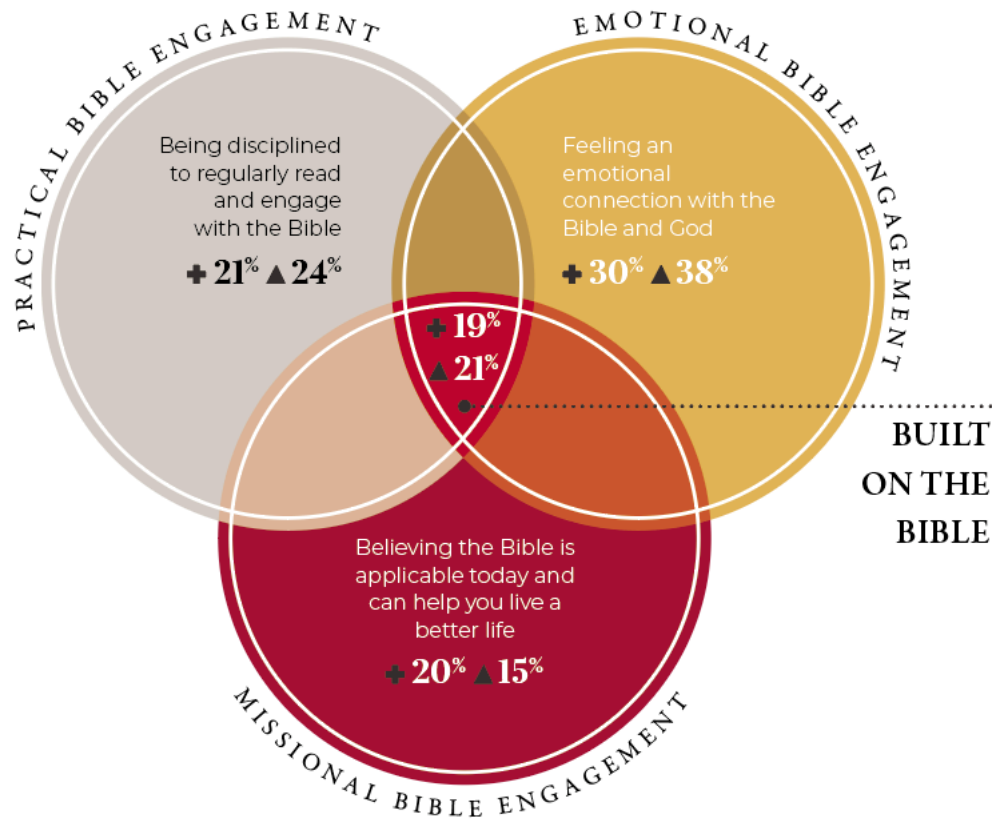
PRACTICAL BIBLE ENGAGEMENT

Being disciplined to regularly read and engage with the Bible

✚ 21% ▲ 24%

EMOTIONAL BIBLE ENGAGEMENT

Feeling an emotional connection with the Bible and God

✚ 30% ▲ 38%

✚ 19%

▲ 21%

BUILT ON THE BIBLE

Believing the Bible is applicable today and can help you live a better life

✚ 20% ▲ 15%

MISSIONAL BIBLE ENGAGEMENT